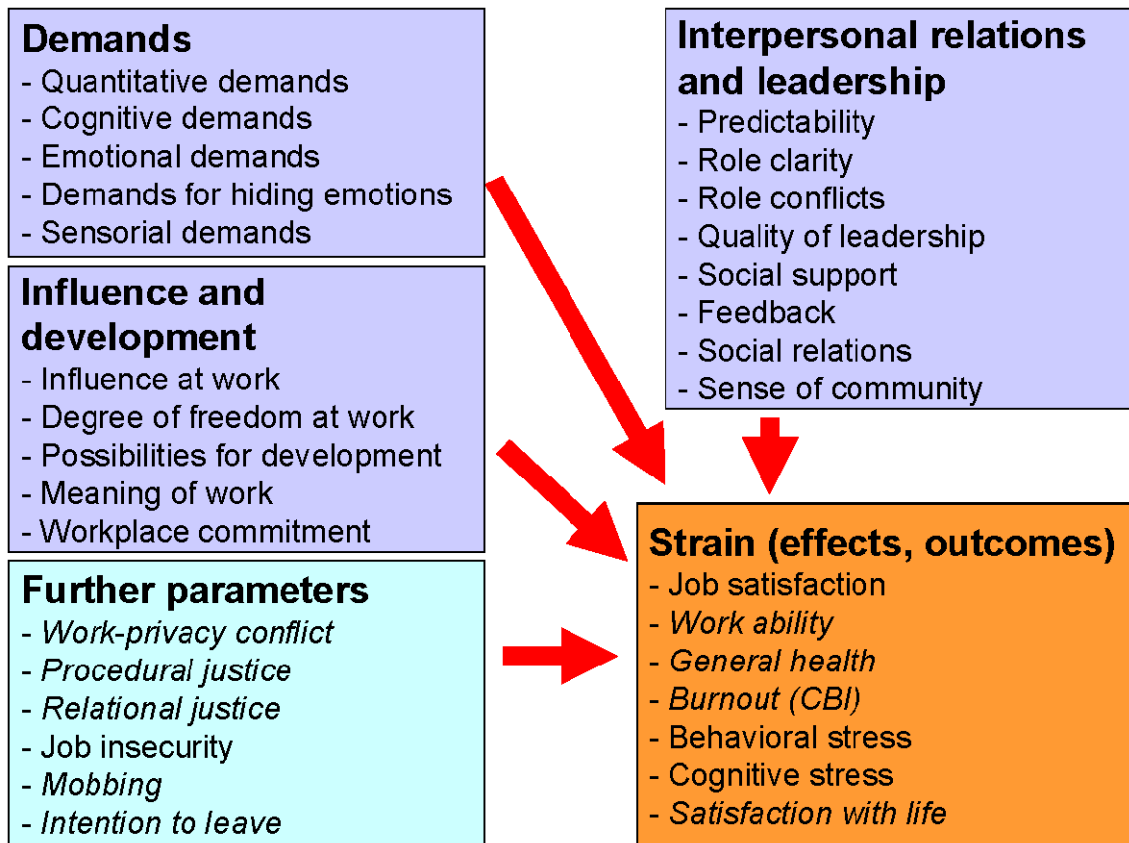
Demands
- Quantitative demands
- Cognitive demands
- Emotional demands
- Demands for hiding emotions
- Sensorial demands

Interpersonal relations and leadership
- Predictability
- Role clarity
- Role conflicts
- Quality of leadership
- Social support
- Feedback
- Social relations
- Sense of community

Influence and development
- Influence at work
- Degree of freedom at work
- Possibilities for development
- Meaning of work
- Workplace commitment

Strain (effects, outcomes)
- Job satisfaction
- Work ability
- General health
- Burnout (CBI)
- Behavioral stress
- Cognitive stress
- Satisfaction with life

Further parameters
- Work-privacy conflict
- Procedural justice
- Relational justice
- Job insecurity
- Mobbing
- Intention to leave